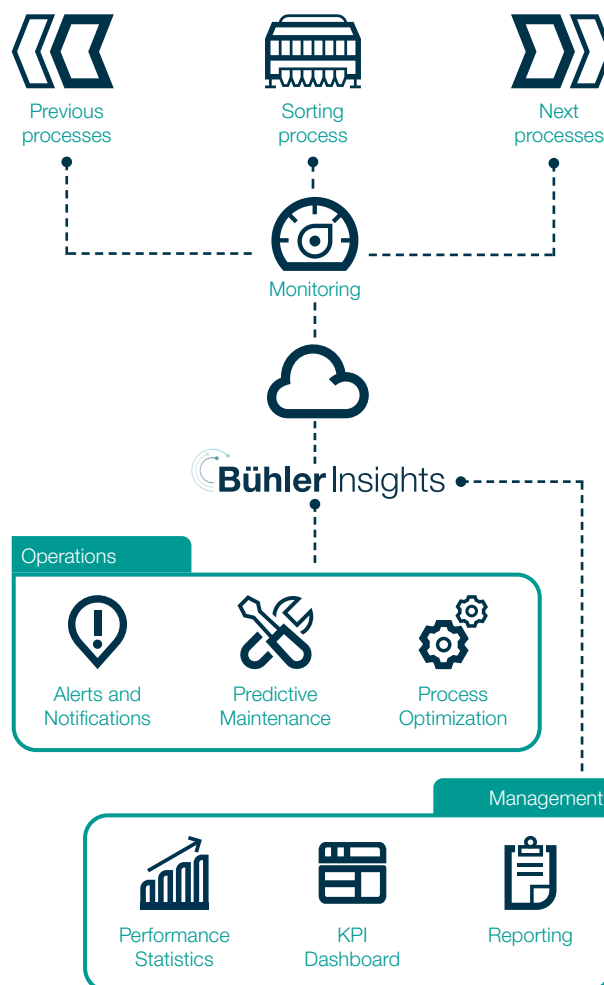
Previous processes

Sorting process

Next processes

Monitoring

Bühler Insights

Operations

Alerts and Notifications

Predictive Maintenance

Process Optimization

Management

Performance Statistics

KPI Dashboard

Reporting